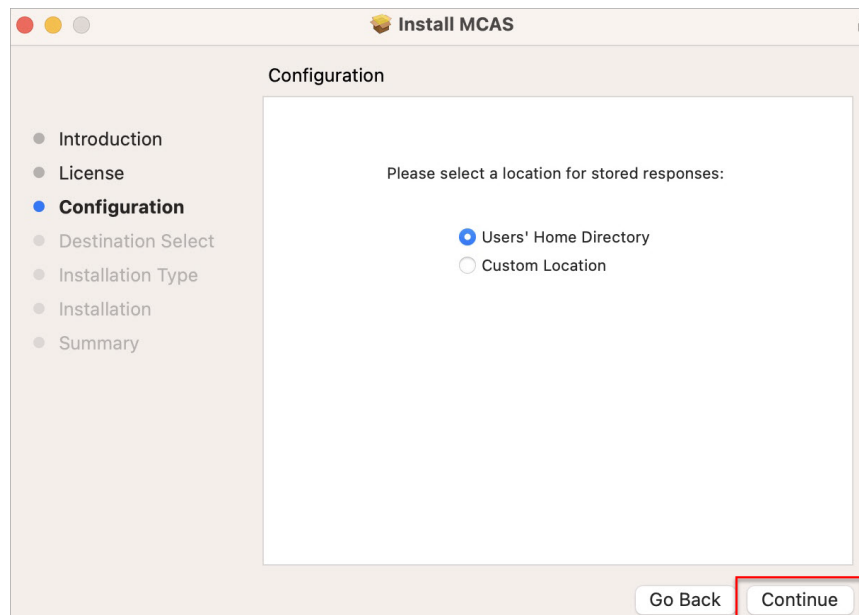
Install MCAS

Configuration

Introduction
License
Configuration
Destination Select
Installation Type
Installation
Summary

Please select a location for stored responses:

Users' Home Directory
Custom Location

Go Back
Continue